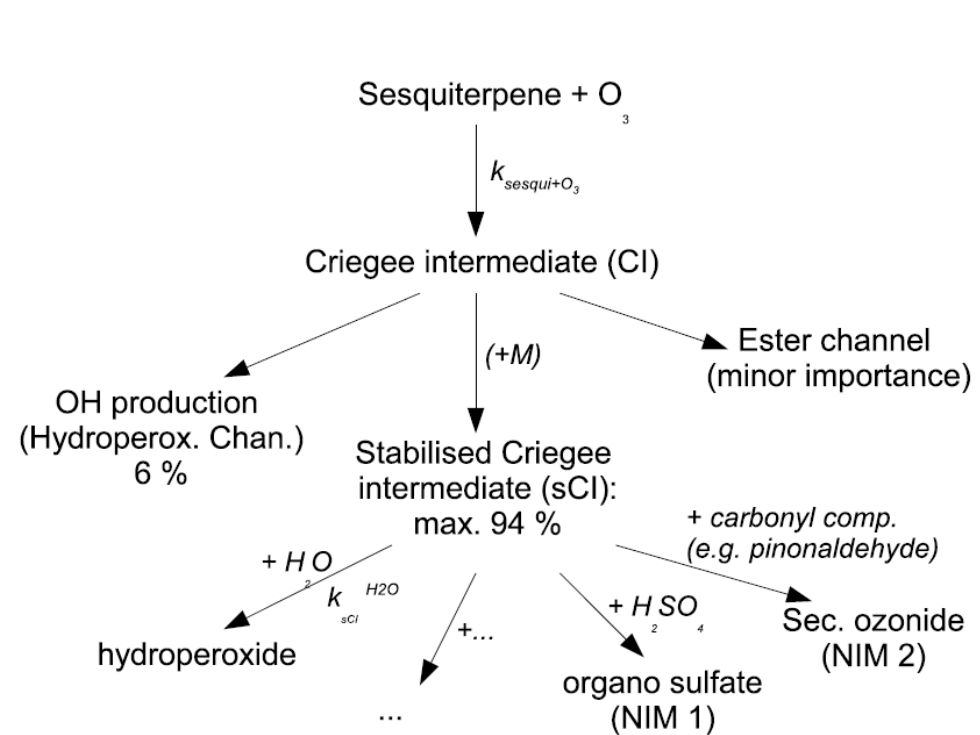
Sesquiterpene + $O_3$

$k_{sesqui+O_3}$

Criegee intermediate (CI)

(+M)

Ester channel (minor importance)

OH production (Hydroperox. Chan.) 6 %

Stabilised Criegee intermediate (sCI): max. 94 %

+ $H_2O$
$k_{sCI}^{H2O}$

hydroperoxide

+...

...

+ $H_2SO_4$

organo sulfate (NIM 1)

+ carbonyl comp. (e.g. pinonaldehyde)

Sec. ozonide (NIM 2)